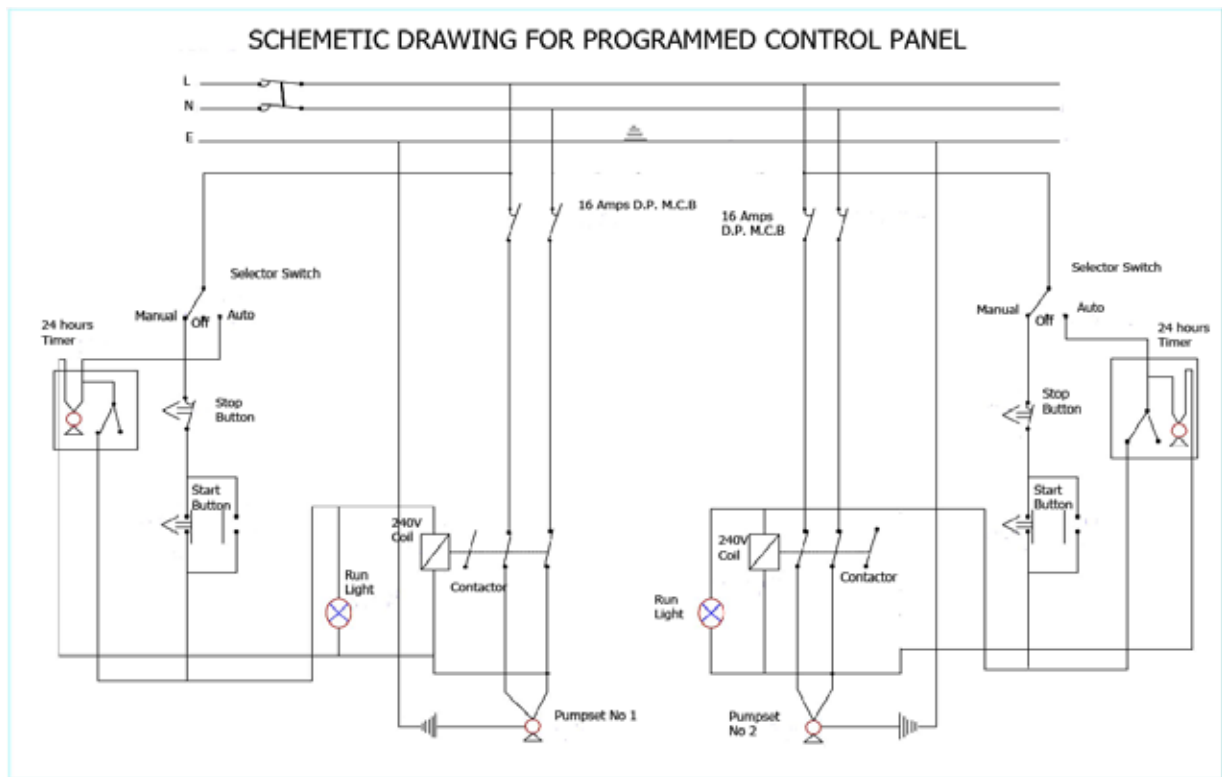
SCHEMETIC DRAWING FOR PROGRAMMED CONTROL PANEL

L
N
E

16 Amps D.P. M.C.B

16 Amps
D.P. M.C.B

Selector Switch
Manual
Off
Auto
24 hours
Timer
Stop
Button
Start
Button
Run
Light
240V
Coil
Contactor
Pumpset No 1

Selector Switch
Manual
Off
Auto
24 hours
Timer
Stop
Button
Start
Button
240V
Coil
Contactor
Run
Light
Pumpset
No 2